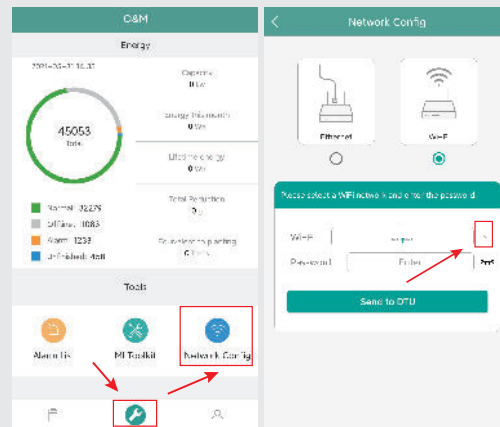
O&M

Energy

2021-03-31 16:37

45053
Total

Capacity
0 kW

Energy this month
0 Wh

Lifetime energy
0 Wh

Total Reduction
0 g

Equivalent to planting
0 tree

Normal: 32279
Offline: 1083
Alarm: 1238
Unfinished: 4x4

Tools

Alarm list

MI Toolkit

Network Config

Network Config

Ethernet

Wi-Fi

Please select a WiFi network and enter the password

Wi-Fi

Password

Enter

Send to DTU